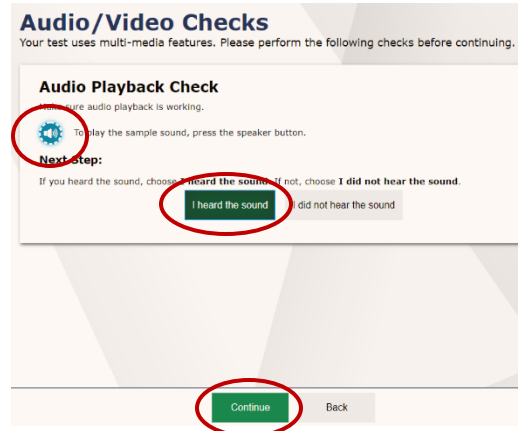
Audio/Video Checks

Your test uses multi-media features. Please perform the following checks before continuing.

Audio Playback Check

Make sure audio playback is working.

To play the sample sound, press the speaker button.

Next Step:

If you heard the sound, choose I heard the sound. If not, choose I did not hear the sound.

I heard the sound

I did not hear the sound

Continue

Back